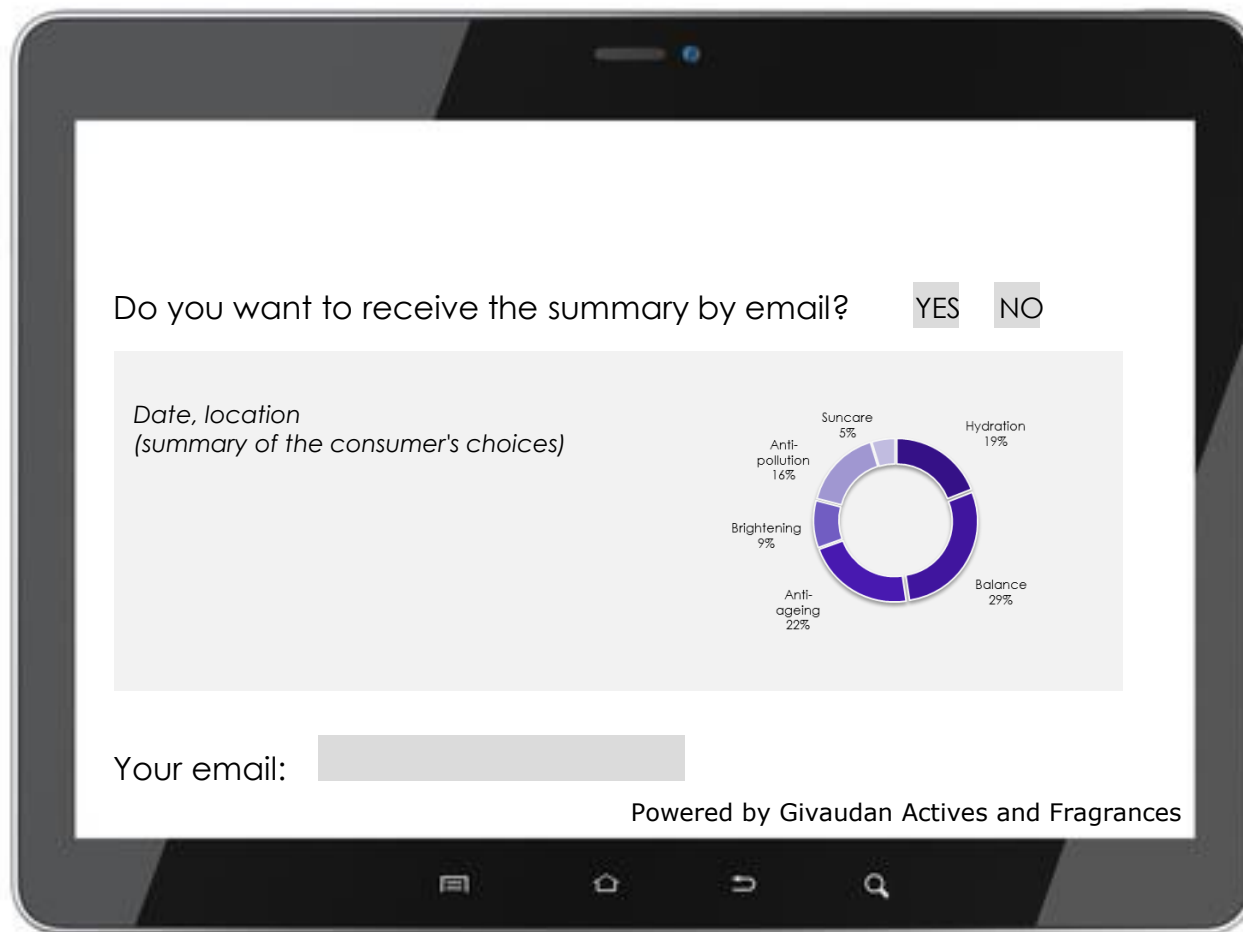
Do you want to receive the summary by email? YES NO

Date, location
(summary of the consumer's choices)

Suncare 5%
Hydration 19%
Anti-pollution 16%
Brightening 9%
Anti-ageing 22%
Balance 29%

Your email:

Powered by Givaudan Actives and Fragrances